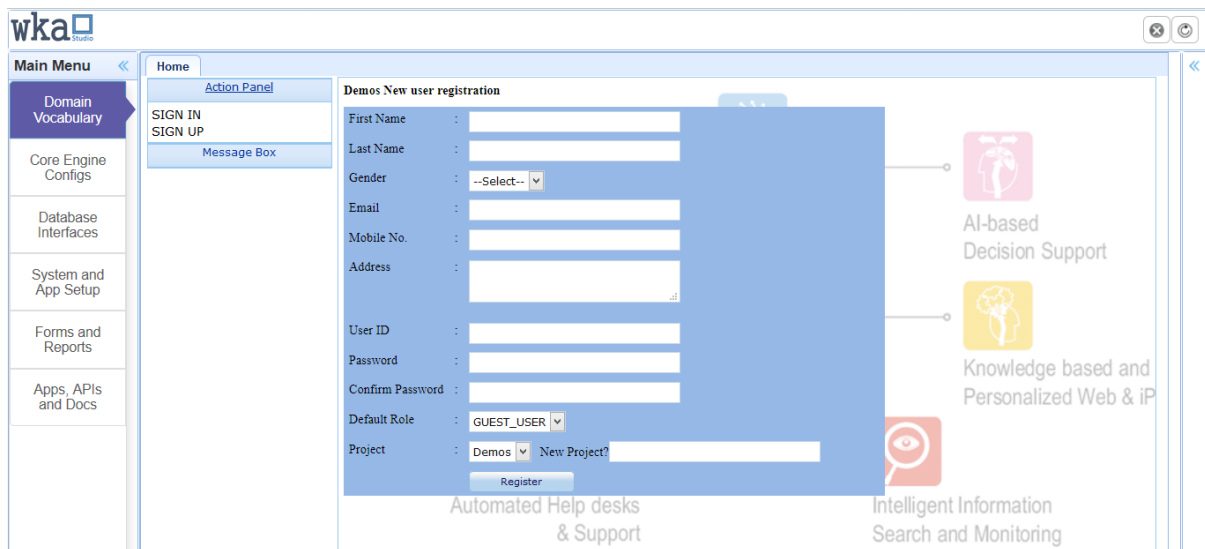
wka Studio

Main Menu «

Domain Vocabulary

Core Engine Configs

Database Interfaces

System and App Setup

Forms and Reports

Apps, APIs and Docs

Home

Action Panel

SIGN IN
SIGN UP

Message Box

Demos New user registration

| | | |
|---|---|---|
| First Name | : | |
| Last Name | : | |
| Gender | : | --Select-- |
| Email | : | |
| Mobile No. | : | |
| Address | : | |
| User ID | : | |
| Password | : | |
| Confirm Password | : | |
| Default Role | : | GUEST_USER |
| Project | : | Demos New Project? |

Register

AI-based Decision Support

Knowledge based and Personalized Web & iP

Automated Help desks & Support

Intelligent Information Search and Monitoring

«